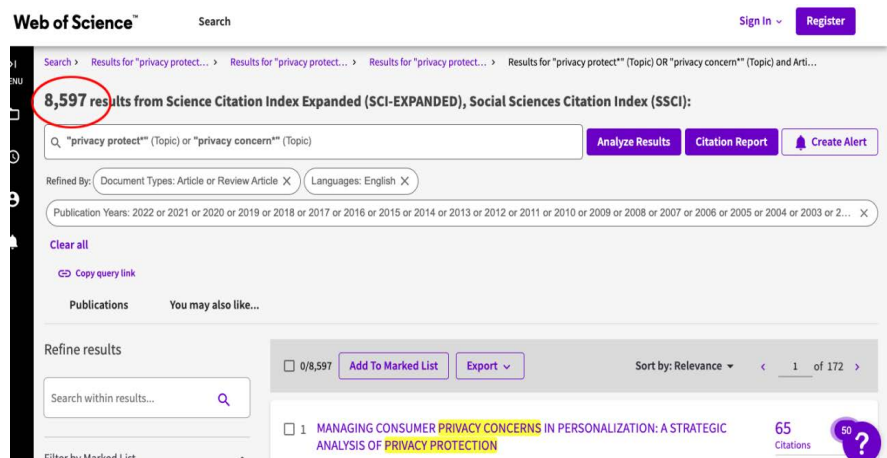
Web of Science™ Search Sign In ⌄ Register

ENU

Search › Results for "privacy protect... › Results for "privacy protect... › Results for "privacy protect... › Results for "privacy protect*" (Topic) OR "privacy concern*" (Topic) and Arti...

8,597 results from Science Citation Index Expanded (SCI-EXPANDED), Social Sciences Citation Index (SSCI):

"privacy protect*" (Topic) or "privacy concern*" (Topic)

Analyze Results Citation Report Create Alert

Refined By: Document Types: Article or Review Article ✕ Languages: English ✕

Publication Years: 2022 or 2021 or 2020 or 2019 or 2018 or 2017 or 2016 or 2015 or 2014 or 2013 or 2012 or 2011 or 2010 or 2009 or 2008 or 2007 or 2006 or 2005 or 2004 or 2003 or 2... ✕

Clear all

Copy query link

Publications You may also like...

Refine results

Search within results...

Filter by Marked List

0/8,597 Add To Marked List Export ⌄ Sort by: Relevance ‹ 1 of 172 ›

1 MANAGING CONSUMER PRIVACY CONCERNS IN PERSONALIZATION: A STRATEGIC ANALYSIS OF PRIVACY PROTECTION

65 Citations

50

?